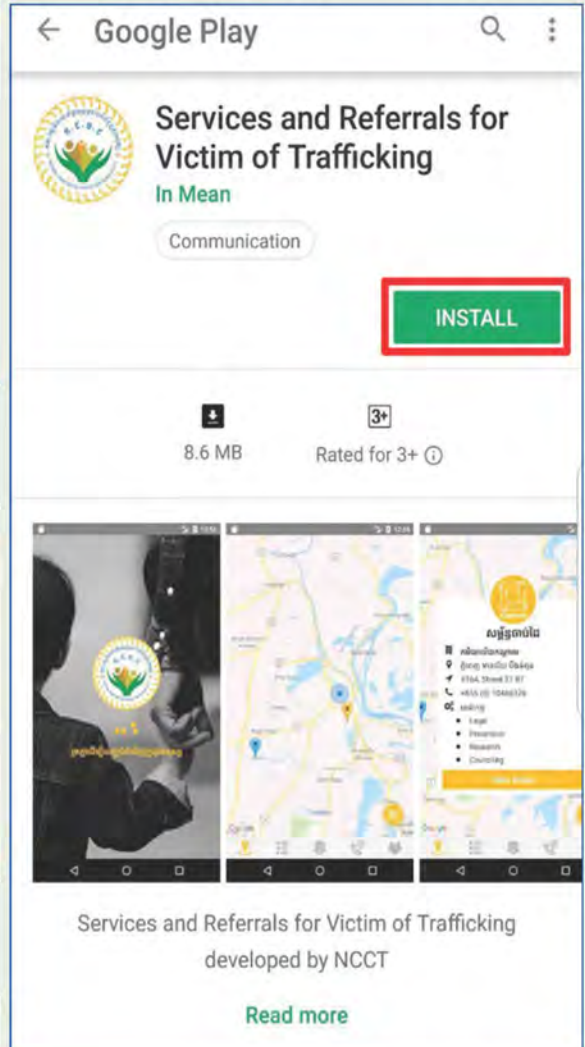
Google Play

Services and Referrals for Victim of Trafficking

In Mean

Communication

INSTALL

8.6 MB

3+

Rated for 3+ ⓘ

Legal

Prevention

Research

Counseling

Services and Referrals for Victim of Trafficking developed by NCCT

Read more